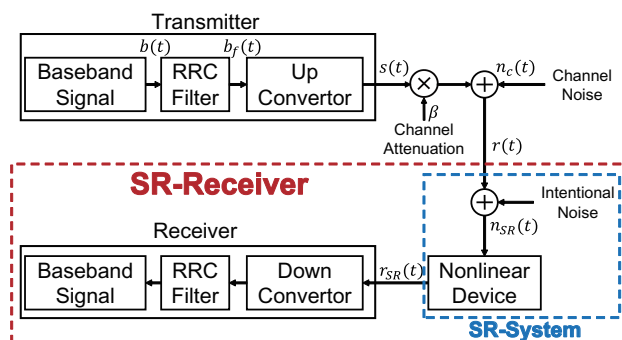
Transmitter

$b(t)$

$b_f(t)$

Baseband Signal

RRC Filter

Up Convertor

$s(t)$

$\beta$

Channel Attenuation

$n_c(t)$

Channel Noise

$r(t)$

SR-Receiver

Intentional Noise

$n_{SR}(t)$

Receiver

Baseband Signal

RRC Filter

Down Convertor

$r_{SR}(t)$

Nonlinear Device

SR-System